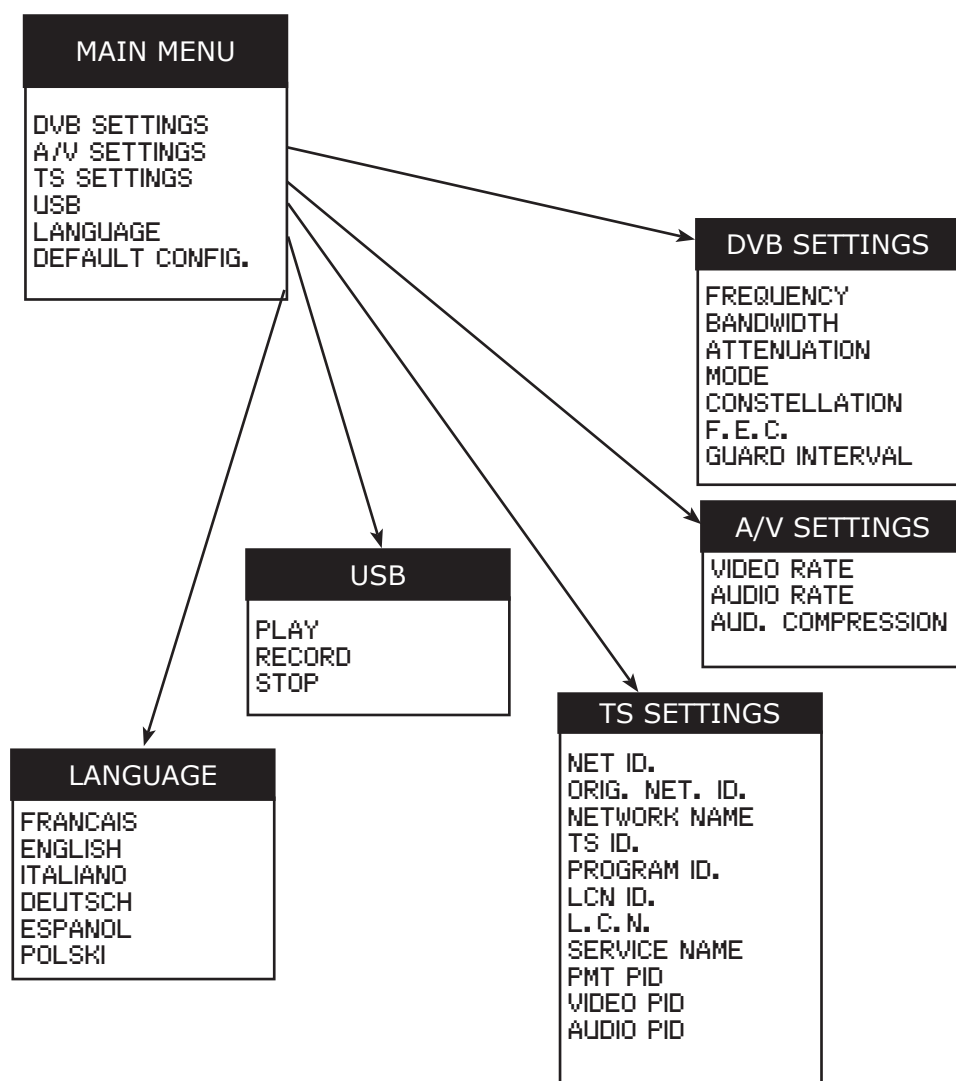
MAIN MENU

DVB SETTINGS
A/V SETTINGS
TS SETTINGS
USB
LANGUAGE
DEFAULT CONFIG.

DVB SETTINGS

FREQUENCY
BANDWIDTH
ATTENUATION
MODE
CONSTELLATION
F.E.C.
GUARD INTERVAL

A/V SETTINGS

VIDEO RATE
AUDIO RATE
AUD. COMPRESSION

USB

PLAY
RECORD
STOP

TS SETTINGS

NET ID.
ORIG. NET. ID.
NETWORK NAME
TS ID.
PROGRAM ID.
LCN ID.
L.C.N.
SERVICE NAME
PMT PID
VIDEO PID
AUDIO PID

LANGUAGE

FRANCAIS
ENGLISH
ITALIANO
DEUTSCH
ESPANOL
POLSKI